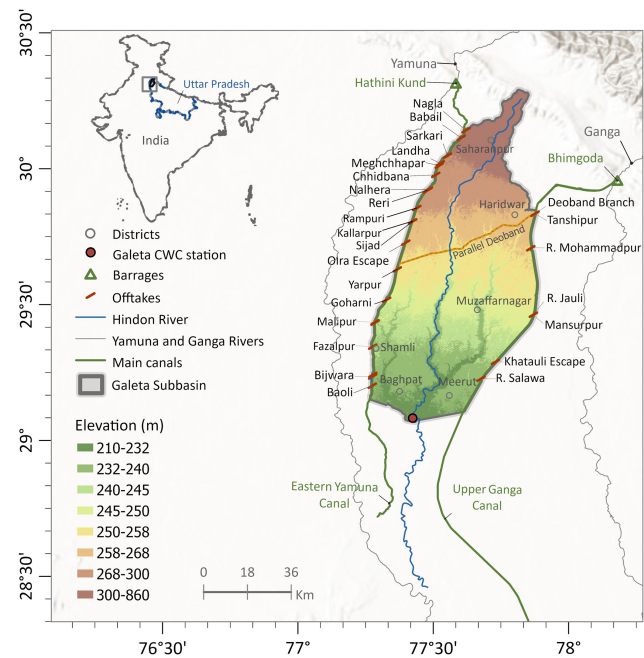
30°30'
30°
29°30'
29°
28°30'
76°30'
77°
77°30'
78°

Uttar Pradesh
India

Yamuna
Hathini Kund
Ganga
Bhimgoda

Nagla
Babail
Sarkari
Landha
Meghchhapar
Chhidbana
Nalhera
Reri
Rampuri
Kallarpur
Sijad
Olra Escape
Yarpur
Goharni
Malipur
Fazalpur
Bijwara
Baoli

Saharanpur
Haridwar
Deoband Branch
Tanshipur
Parallel Deoband
R. Mohammadpur
Muzaffarnagar
R. Jauli
Mansurpur
Shamli
Khatauli Escape
R. Salawa
Baghpat
Meerut

Districts
Galeta CWC station
Barrages
Offtakes
Hindon River
Yamuna and Ganga Rivers
Main canals
Galeta Subbasin

Elevation (m)
210-232
232-240
240-245
245-250
250-258
258-268
268-300
300-860

Eastern Yamuna Canal
Upper Ganga Canal

0 18 36
Km